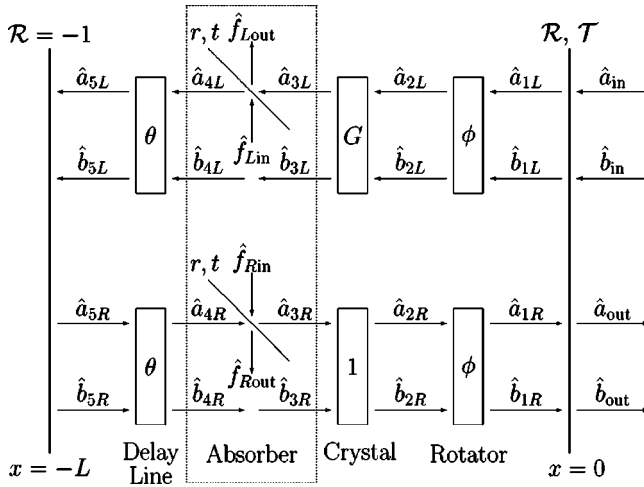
$\mathcal{R} = -1$

$r, t$ $\hat{f}_{L\text{out}}$

$\mathcal{R}, \mathcal{T}$

$\hat{a}_{5L}$ $\hat{a}_{4L}$ $\hat{a}_{3L}$ $\hat{a}_{2L}$ $\hat{a}_{1L}$ $\hat{a}_{\text{in}}$

$\theta$ $G$ $\phi$

$\hat{b}_{5L}$ $\hat{f}_{L\text{in}}$ $\hat{b}_{4L}$ $\hat{b}_{3L}$ $\hat{b}_{2L}$ $\hat{b}_{1L}$ $\hat{b}_{\text{in}}$

$r, t$ $\hat{f}_{R\text{in}}$

$\hat{a}_{5R}$ $\hat{a}_{4R}$ $\hat{a}_{3R}$ $\hat{a}_{2R}$ $\hat{a}_{1R}$ $\hat{a}_{\text{out}}$

$\theta$ $1$ $\phi$

$\hat{f}_{R\text{out}}$ $\hat{b}_{5R}$ $\hat{b}_{4R}$ $\hat{b}_{3R}$ $\hat{b}_{2R}$ $\hat{b}_{1R}$ $\hat{b}_{\text{out}}$

$x = -L$ Delay Line Absorber Crystal Rotator $x = 0$